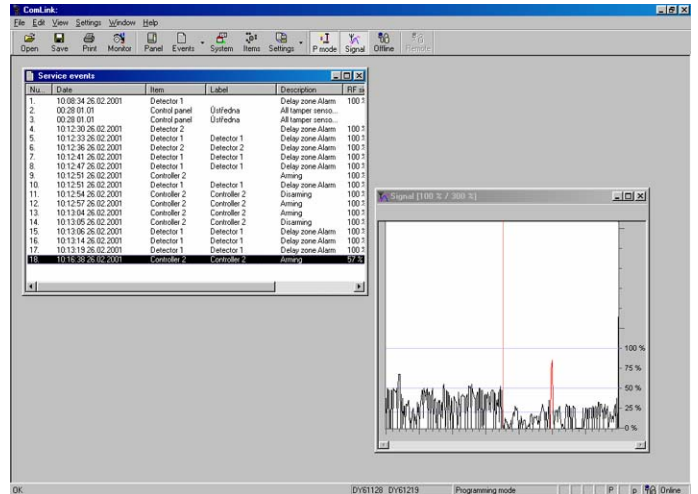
ComLink:

File Edit View Settings Window Help

Open Save Print Monitor Panel Events System Items Settings P mode Signal Offline Remote

Service events

| Nu. | Date | Item | Label | Description | RF si |
|---|---|---|---|---|---|
| 1. | 10:08:34 26.02.2001 | Detector 1 | | Delay zone Alarm | 100 % |
| 2. | 00:28 01.01 | Control panel | Ústředna | All tamper senso... | |
| 3. | 00:28 01.01 | Control panel | Ústředna | All tamper senso... | |
| 4. | 10:12:30 26.02.2001 | Detector 2 | | Delay zone Alarm | 100 % |
| 5. | 10:12:33 26.02.2001 | Detector 1 | Detector 1 | Delay zone Alarm | 100 % |
| 6. | 10:12:36 26.02.2001 | Detector 2 | Detector 2 | Delay zone Alarm | 100 % |
| 7. | 10:12:41 26.02.2001 | Detector 1 | Detector 1 | Delay zone Alarm | 100 % |
| 8. | 10:12:47 26.02.2001 | Detector 1 | Detector 1 | Delay zone Alarm | 100 % |
| 9. | 10:12:51 26.02.2001 | Controller 2 | | Arming | 100 % |
| 10. | 10:12:51 26.02.2001 | Detector 1 | Detector 1 | Delay zone Alarm | 100 % |
| 11. | 10:12:54 26.02.2001 | Controller 2 | Controller 2 | Disarming | 100 % |
| 12. | 10:12:57 26.02.2001 | Controller 2 | Controller 2 | Arming | 100 % |
| 13. | 10:13:04 26.02.2001 | Controller 2 | Controller 2 | Arming | 100 % |
| 14. | 10:13:05 26.02.2001 | Controller 2 | Controller 2 | Disarming | 100 % |
| 15. | 10:13:06 26.02.2001 | Detector 1 | Detector 1 | Delay zone Alarm | 100 % |
| 16. | 10:13:14 26.02.2001 | Detector 1 | Detector 1 | Delay zone Alarm | 100 % |
| 17. | 10:13:19 26.02.2001 | Detector 1 | Detector 1 | Delay zone Alarm | 100 % |
| 18. | 10:16:38 26.02.2001 | Controller 2 | Controller 2 | Arming | 57 % |

Signal [100 % / 300 %]

100 %
75 %
50 %
25 %
0 %

OK DY61126 DY61219 Programming mode P p Online